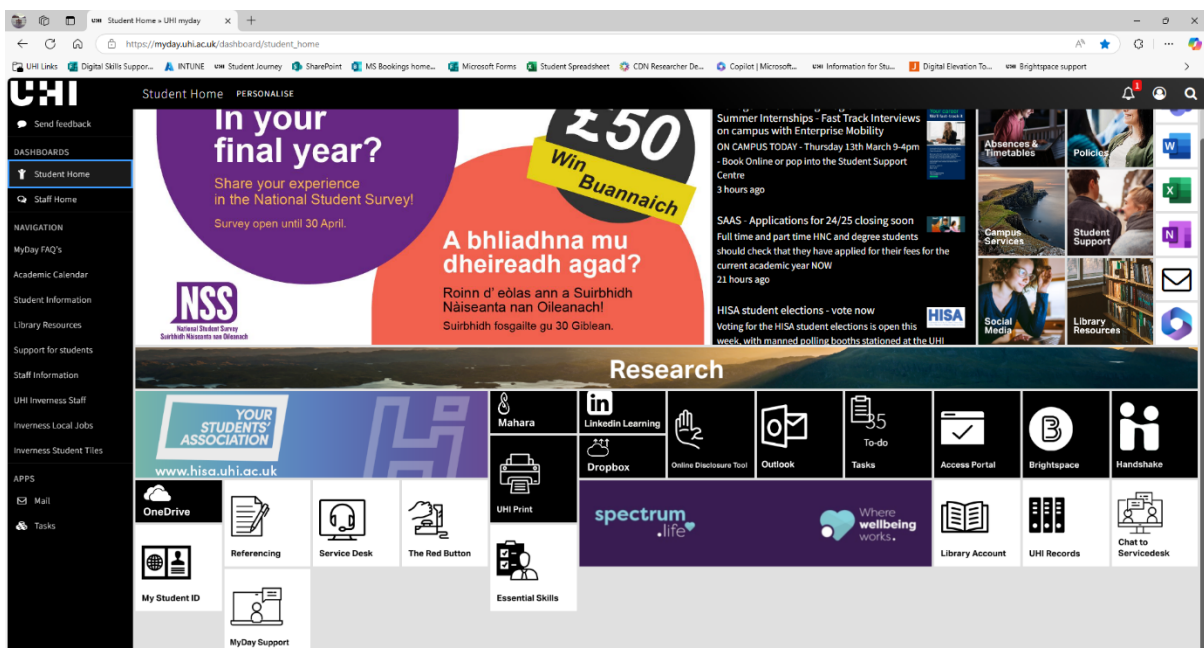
Student Home » UHI myday
https://myday.uhi.ac.uk/dashboard/student_home
UHI Links Digital Skills Suppor... INTUNE Student Journey SharePoint MS Bookings home... Microsoft Forms Student Spreadsheet CDN Researcher De... Copilot | Microsoft... Information for Stu... Digital Elevation To... Brightspace support

UHI Student Home PERSONALISE

Send feedback
DASHBOARDS
Student Home
Staff Home
NAVIGATION
MyDay FAQ's
Academic Calendar
Student Information
Library Resources
Support for students
Staff Information
UHI Inverness Staff
Inverness Local Jobs
Inverness Student Tiles
APPS
Mail
Tasks

In your final year?
Share your experience in the National Student Survey!
Survey open until 30 April.
£50
Win Buannaich
A bhliadhna mu dheireadh agad?
Roinn d' eòlas ann a Suirbhidh Nàiseanta nan Oileanach!
Suirbhidh fosgailte gu 30 Giblean.
NSS
National Student Survey
Suirbhidh Nàiseanta nan Oileanach

Summer Internships - Fast Track Interviews on campus with Enterprise Mobility
ON CAMPUS TODAY - Thursday 13th March 9-4pm
- Book Online or pop into the Student Support Centre
3 hours ago
SAAS - Applications for 24/25 closing soon
Full time and part time HNC and degree students should check that they have applied for their fees for the current academic year NOW
21 hours ago
HISA student elections - vote now
Voting for the HISA student elections is open this week, with manned polling booths stationed at the UHI

Absences & Timetables
Policies
Campus Services
Student Support
Social Media
Library Resources

Research

YOUR STUDENTS' ASSOCIATION
www.hisa.uhi.ac.uk
Mahara
Linkedin Learning
Dropbox
Online Disclosure Tool
Outlook
35
To-do
Tasks
Access Portal
Brightspace
Handshake
UHI Print
OneDrive
Referencing
Service Desk
The Red Button
spectrum .life
Where wellbeing works.
Library Account
UHI Records
Chat to Servicedesk
My Student ID
Essential Skills
MyDay Support